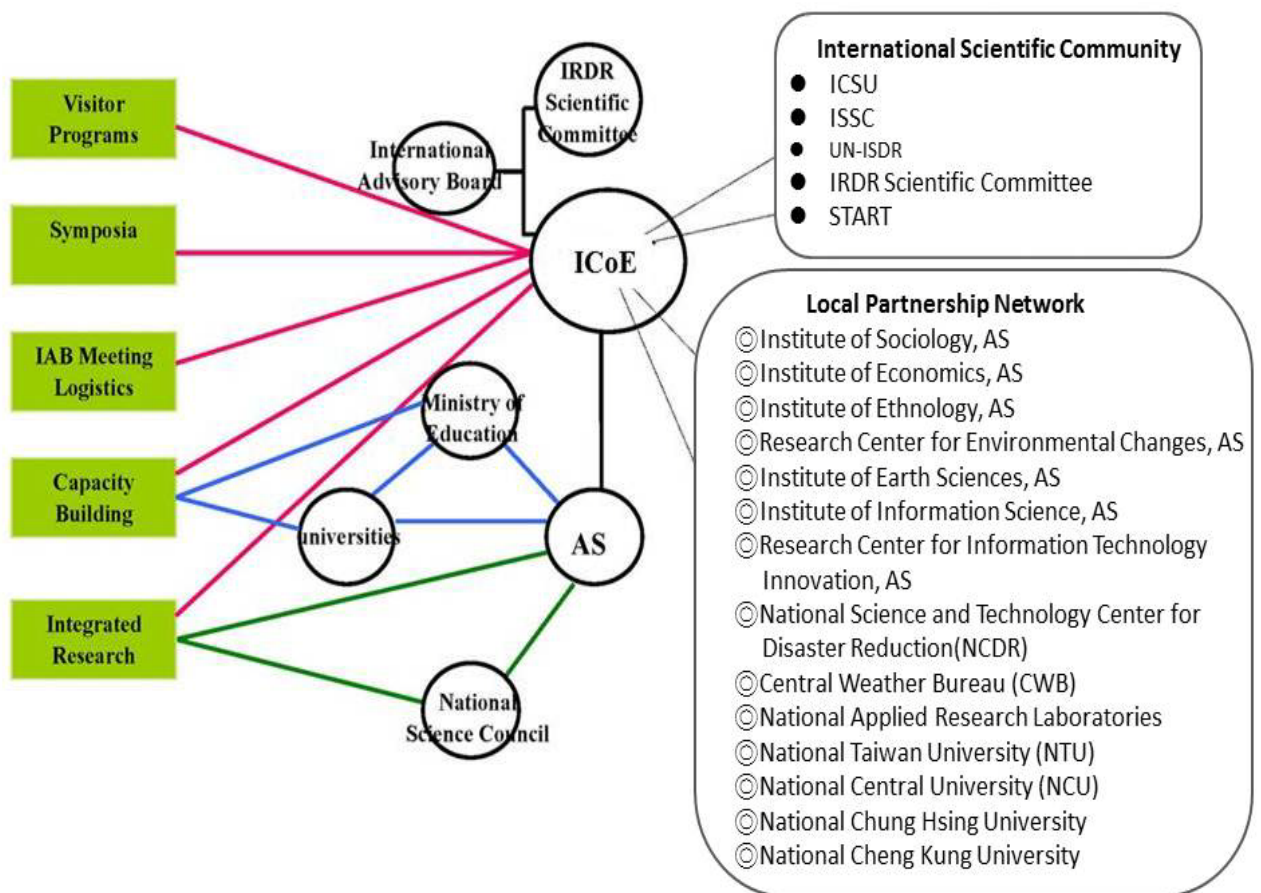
Visitor Programs

Symposia

IAB Meeting Logistics

Capacity Building

Integrated Research

International Advisory Board

IRDR Scientific Committee

ICoE

Ministry of Education

universities

AS

National Science Council

International Scientific Community
- ICSU
- ISSC
- UN-ISDR
- IRDR Scientific Committee
- START

Local Partnership Network
◎Institute of Sociology, AS
◎Institute of Economics, AS
◎Institute of Ethnology, AS
◎Research Center for Environmental Changes, AS
◎Institute of Earth Sciences, AS
◎Institute of Information Science, AS
◎Research Center for Information Technology Innovation, AS
◎National Science and Technology Center for Disaster Reduction(NCDR)
◎Central Weather Bureau (CWB)
◎National Applied Research Laboratories
◎National Taiwan University (NTU)
◎National Central University (NCU)
◎National Chung Hsing University
◎National Cheng Kung University